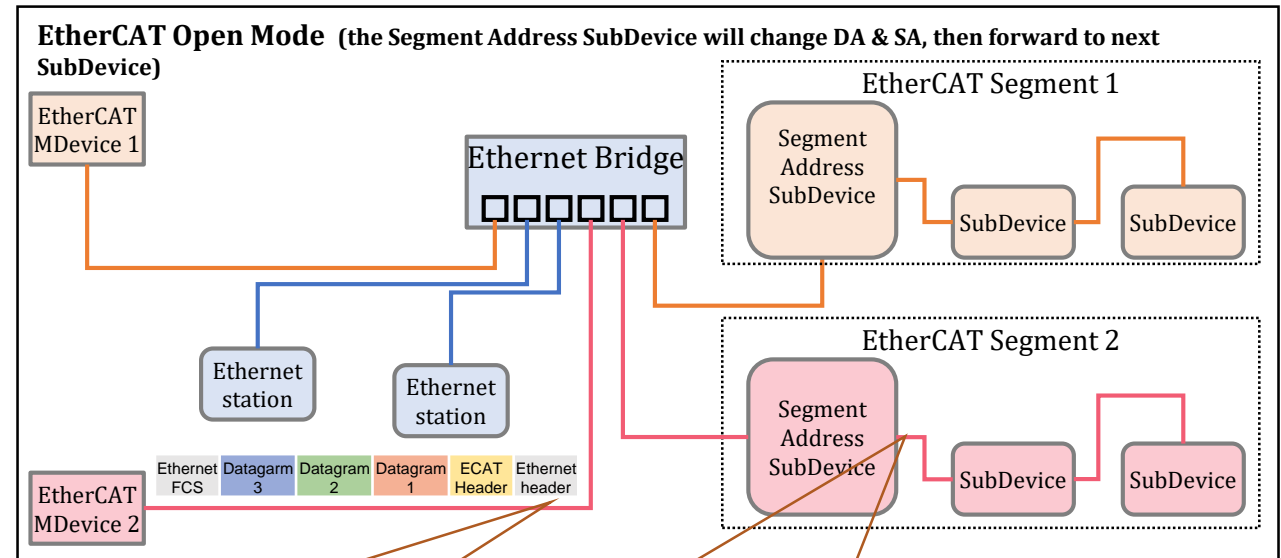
EtherCAT Open Mode (the Segment Address SubDevice will change DA & SA, then forward to next SubDevice)

EtherCAT MDevice 1

Ethernet Bridge

EtherCAT Segment 1

Segment Address SubDevice

SubDevice

SubDevice

Ethernet station

Ethernet station

EtherCAT Segment 2

Segment Address SubDevice

SubDevice

SubDevice

| Ethernet FCS | Datagarm 3 | Datagram 2 | Datagram 1 | ECAT Header | Ethernet header |
|---|---|---|---|---|---|

EtherCAT MDevice 2